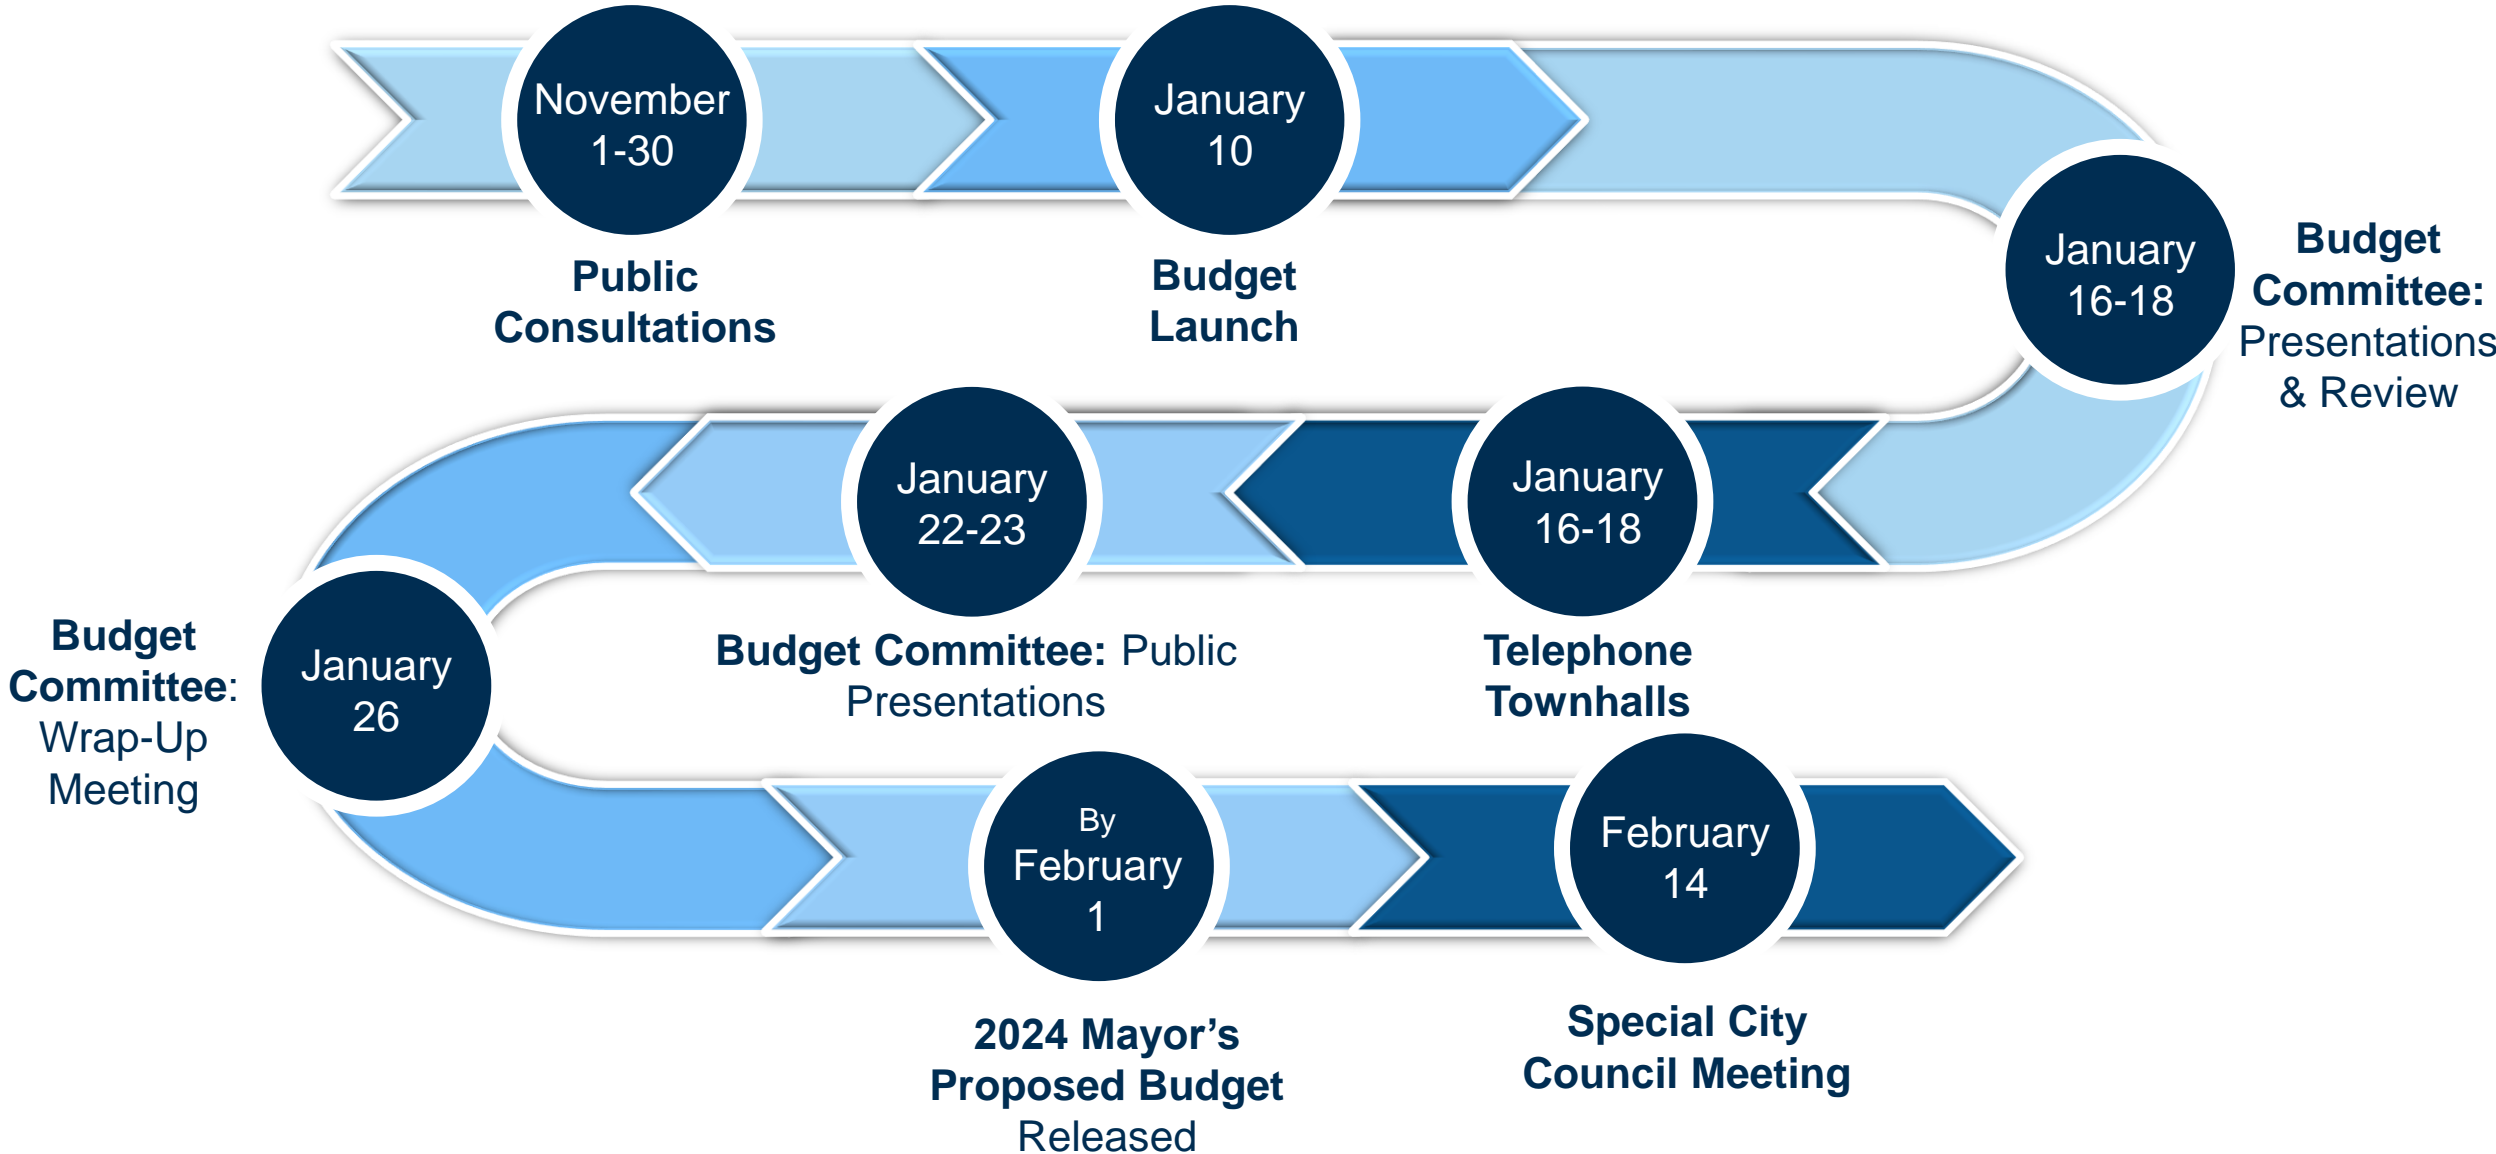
November 1-30

Public Consultations

January 10

Budget Launch

January 16-18

Budget Committee: Presentations & Review

January 16-18

Telephone Townhalls

January 22-23

Budget Committee: Public Presentations

January 26

Budget Committee: Wrap-Up Meeting

By February 1

2024 Mayor’s Proposed Budget Released

February 14

Special City Council Meeting